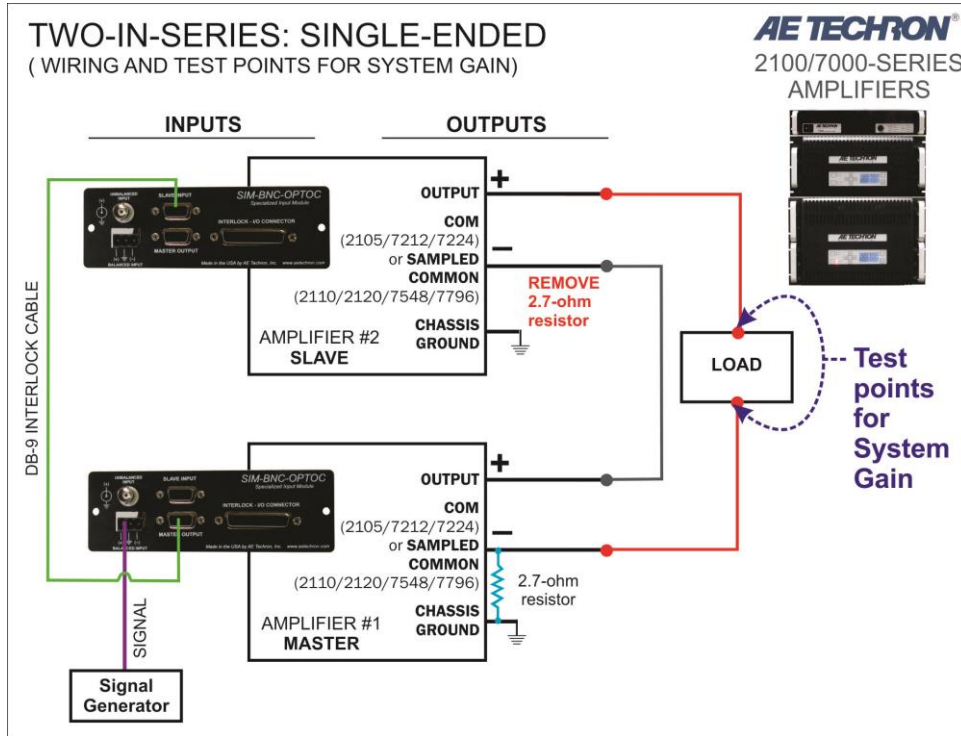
TWO-IN-SERIES: SINGLE-ENDED
( WIRING AND TEST POINTS FOR SYSTEM GAIN)

AE TECHRON
2100/7000-SERIES
AMPLIFIERS

INPUTS

OUTPUTS

UNBALANCED INPUT
SLAVE INPUT
SIM-BNC-OPTOC
Specialized Input Module
INTERLOCK - I/O CONNECTOR
BALANCED INPUT
MASTER OUTPUT
Made in the USA by AE Techron, Inc. www.aetechron.com

OUTPUT +
COM
(2105/7212/7224)
or SAMPLED –
COMMON
(2110/2120/7548/7796)
CHASSIS
GROUND

REMOVE
2.7-ohm
resistor

AMPLIFIER #2
SLAVE

DB-9 INTERLOCK CABLE

LOAD

Test
points
for
System
Gain

UNBALANCED INPUT
SLAVE INPUT
SIM-BNC-OPTOC
Specialized Input Module
INTERLOCK - I/O CONNECTOR
BALANCED INPUT
MASTER OUTPUT
Made in the USA by AE Techron, Inc. www.aetechron.com

OUTPUT +
COM
(2105/7212/7224)
or SAMPLED –
COMMON
(2110/2120/7548/7796)
2.7-ohm
resistor
CHASSIS
GROUND

AMPLIFIER #1
MASTER

SIGNAL

Signal
Generator